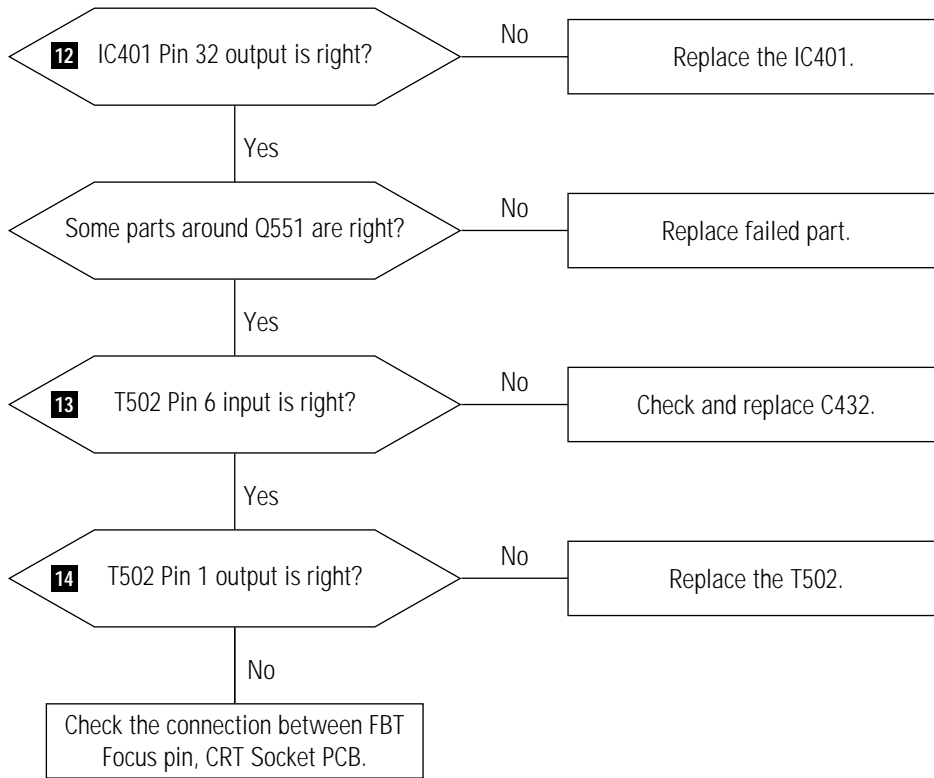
12 IC401 Pin 32 output is right?

No

Replace the IC401.

Yes

Some parts around Q551 are right?

No

Replace failed part.

Yes

13 T502 Pin 6 input is right?

No

Check and replace C432.

Yes

14 T502 Pin 1 output is right?

No

Replace the T502.

No

Check the connection between FBT Focus pin, CRT Socket PCB.